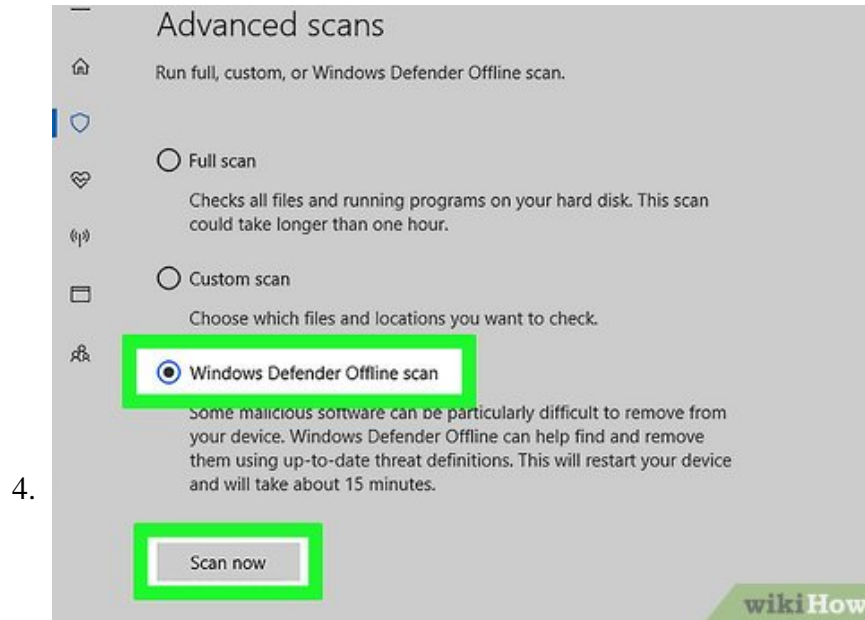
Advanced scans

Run full, custom, or Windows Defender Offline scan.

Full scan

Checks all files and running programs on your hard disk. This scan could take longer than one hour.

Custom scan

Choose which files and locations you want to check.

Windows Defender Offline scan

Some malicious software can be particularly difficult to remove from your device. Windows Defender Offline can help find and remove them using up-to-date threat definitions. This will restart your device and will take about 15 minutes.

4.

Scan now

wikiHow